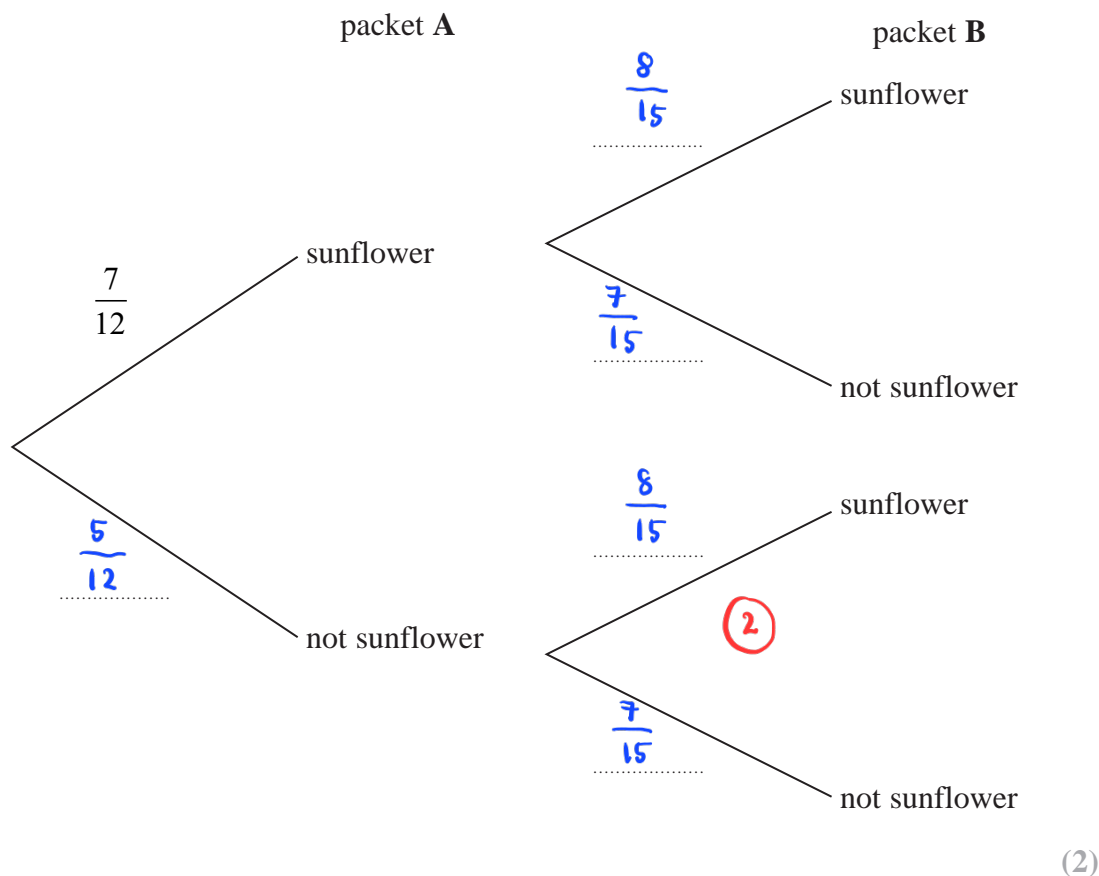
packet **A**

packet **B**

$\frac{8}{15}$

sunflower

sunflower

$\frac{7}{12}$

$\frac{7}{15}$

not sunflower

$\frac{8}{15}$

sunflower

$\frac{5}{12}$

2

not sunflower

$\frac{7}{15}$

not sunflower

**(2)**